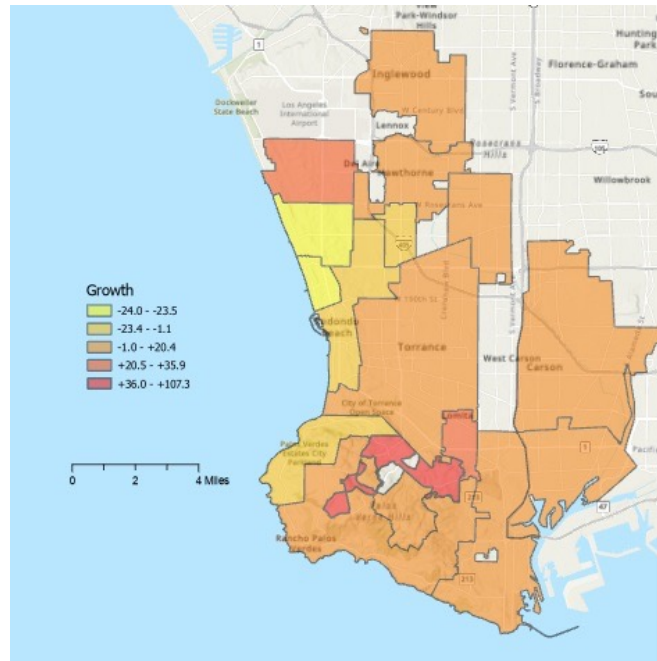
View Park-Windsor Hills
Hunting Park
Florence-Graham
Sou
Inglewood
Dockweiler State Beach
Los Angeles International Airport
Lennox
W Century Blvd
Rosecrans Hills
Del Aire
Hawthorne
Willowbrook
Rosecrans Ave
S Vermont Ave
S Broadway
1
105
405
190th St
Crenshaw Blvd
Redondo Beach
Torrance
West Carson
Carson
City of Torrance Open Space
Lomita
Palos Verdes Estates City Parkland
Palos Verdes Hills
Rancho Palos Verdes
213
110
47
1

Growth
-24.0 - -23.5
-23.4 - -1.1
-1.0 - +20.4
+20.5 - +35.9
+36.0 - +107.3

0
2
4 Miles